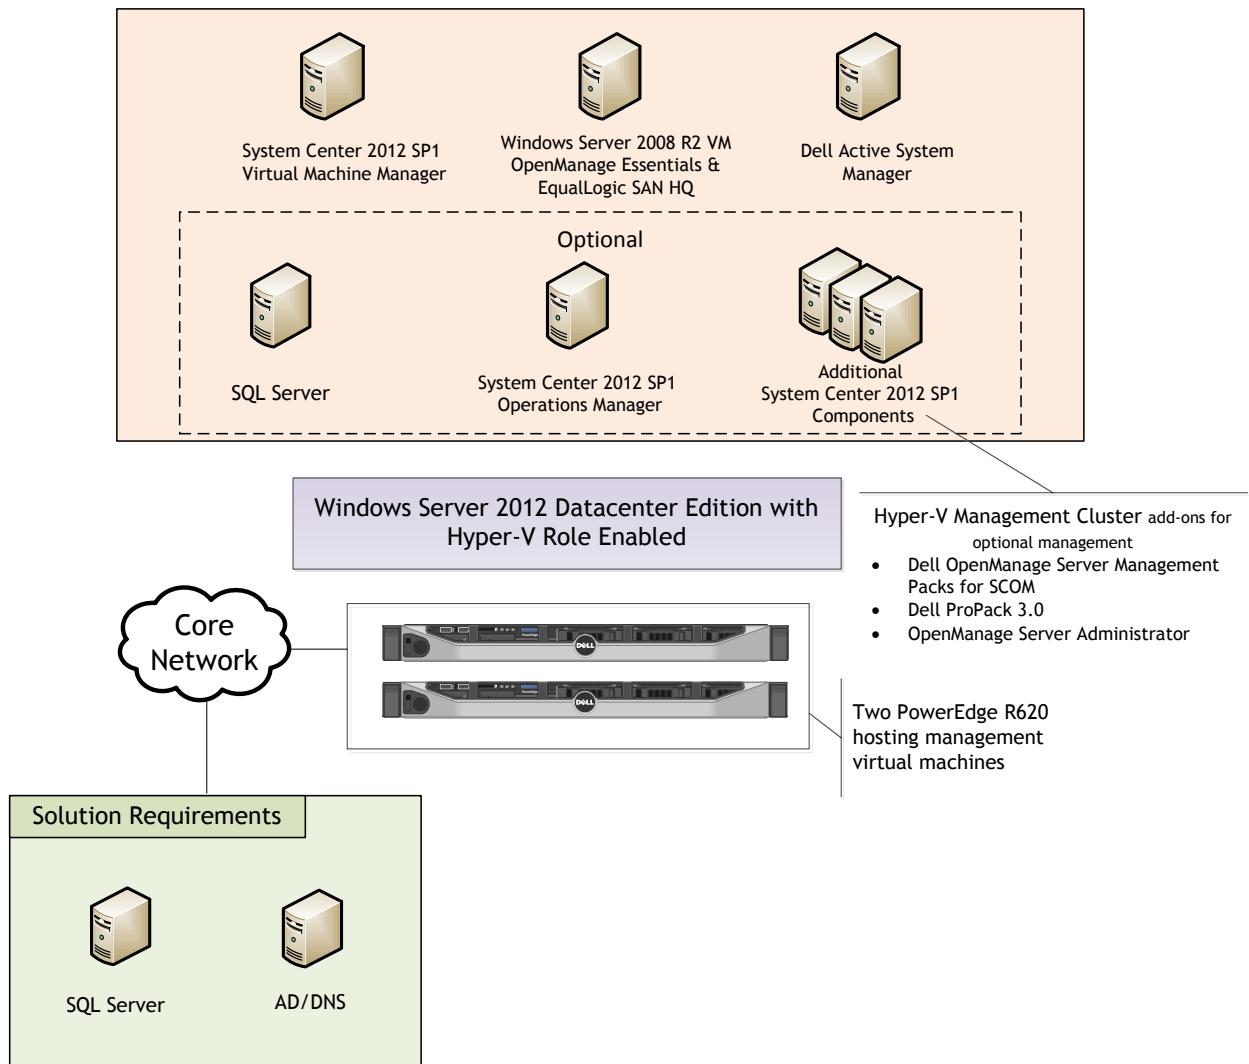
System Center 2012 SP1
Virtual Machine Manager

Windows Server 2008 R2 VM
OpenManage Essentials &
EqualLogic SAN HQ

Dell Active System
Manager

Optional

SQL Server

System Center 2012 SP1
Operations Manager

Additional
System Center 2012 SP1
Components

Windows Server 2012 Datacenter Edition with
Hyper-V Role Enabled

Hyper-V Management Cluster add-ons for optional management
- Dell OpenManage Server Management Packs for SCOM
- Dell ProPack 3.0
- OpenManage Server Administrator

Core
Network

DELL

DELL

Two PowerEdge R620
hosting management
virtual machines

Solution Requirements

SQL Server

AD/DNS